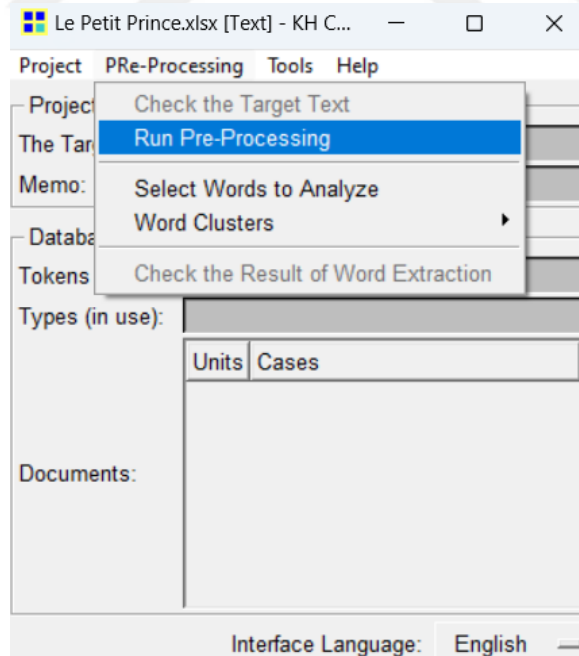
Le Petit Prince.xlsx [Text] - KH C...

Project PRe-Processing Tools Help

Project

The Tar

Memo:

Databa

Tokens

Check the Target Text
Run Pre-Processing
Select Words to Analyze
Word Clusters
Check the Result of Word Extraction

Types (in use):

| Units | Cases |
|---|---|

Documents:

Interface Language: English